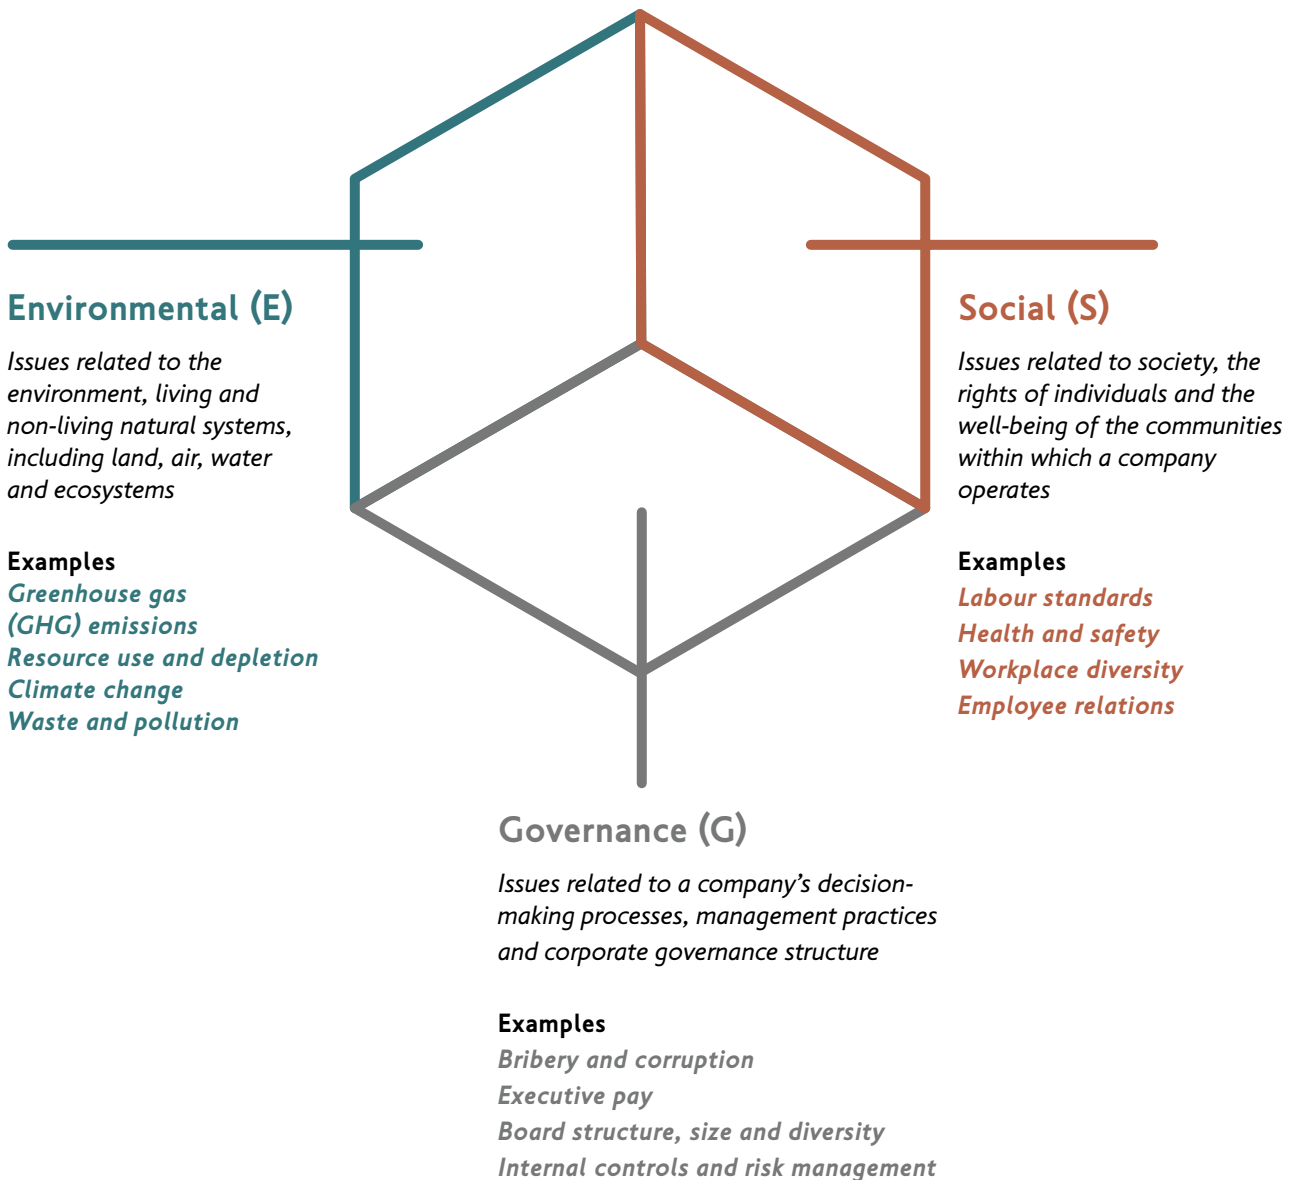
Environmental (E)

Issues related to the environment, living and non-living natural systems, including land, air, water and ecosystems

Examples
Greenhouse gas (GHG) emissions
Resource use and depletion
Climate change
Waste and pollution

Social (S)

Issues related to society, the rights of individuals and the well-being of the communities within which a company operates

Examples
Labour standards
Health and safety
Workplace diversity
Employee relations

Governance (G)

Issues related to a company's decision-making processes, management practices and corporate governance structure

Examples
Bribery and corruption
Executive pay
Board structure, size and diversity
Internal controls and risk management